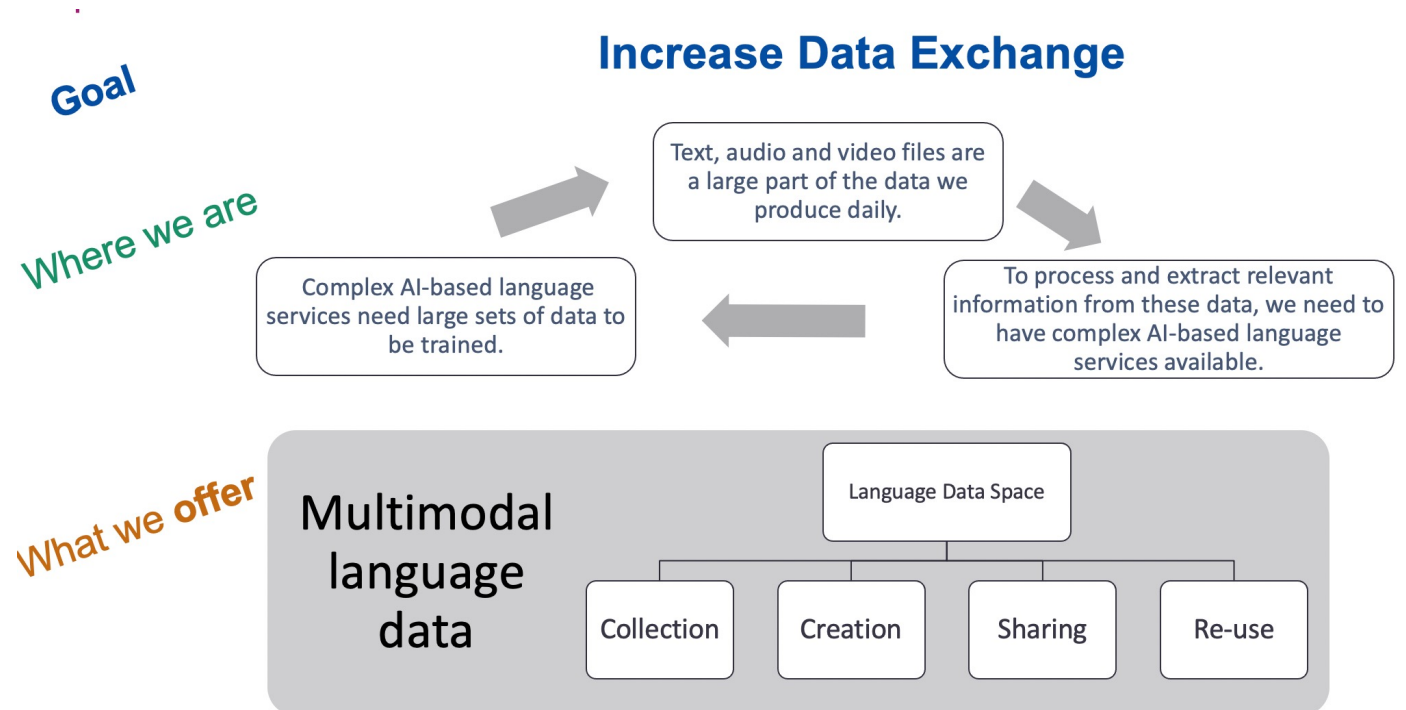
Goal

Increase Data Exchange

Where we are

Text, audio and video files are a large part of the data we produce daily.

To process and extract relevant information from these data, we need to have complex AI-based language services available.

Complex AI-based language services need large sets of data to be trained.

What we offer

Multimodal language data

Language Data Space

Collection

Creation

Sharing

Re-use